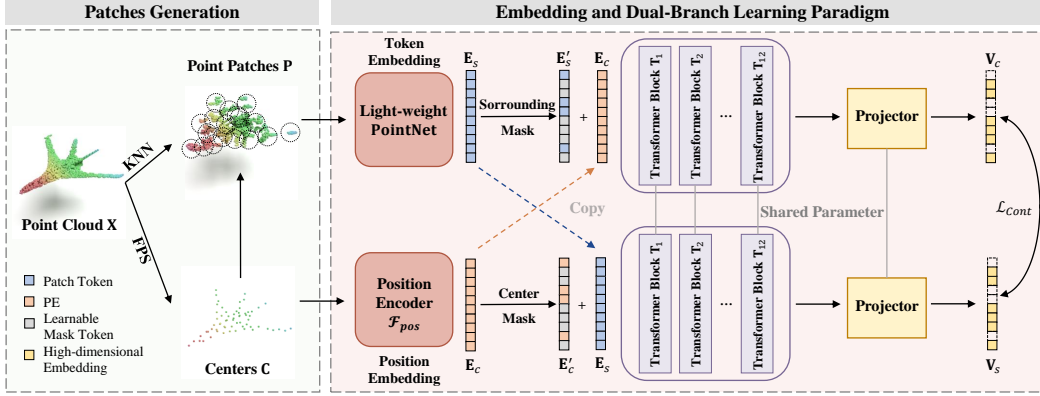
Patches Generation

Embedding and Dual-Branch Learning Paradigm

Point Patches P

KNN

Point Cloud X

FPS

Patch Token

PE

Learnable Mask Token

High-dimensional Embedding

Centers C

Token Embedding

Light-weight PointNet

$\mathbf{E}_s$

Sorrounding Mask

$\mathbf{E}_s'$

+

$\mathbf{E}_c$

Copy

Position Encoder $\mathcal{F}_{pos}$

Position Embedding

$\mathbf{E}_c$

Center Mask

$\mathbf{E}_c'$

+

$\mathbf{E}_s$

Transformer Block $\mathbf{T}_1$

Transformer Block $\mathbf{T}_2$

...

Transformer Block $\mathbf{T}_{12}$

Shared Parameter

Transformer Block $\mathbf{T}_1$

Transformer Block $\mathbf{T}_2$

...

Transformer Block $\mathbf{T}_{12}$

Projector

Projector

$\mathbf{V}_c$

$\mathcal{L}_{Cont}$

$\mathbf{V}_s$